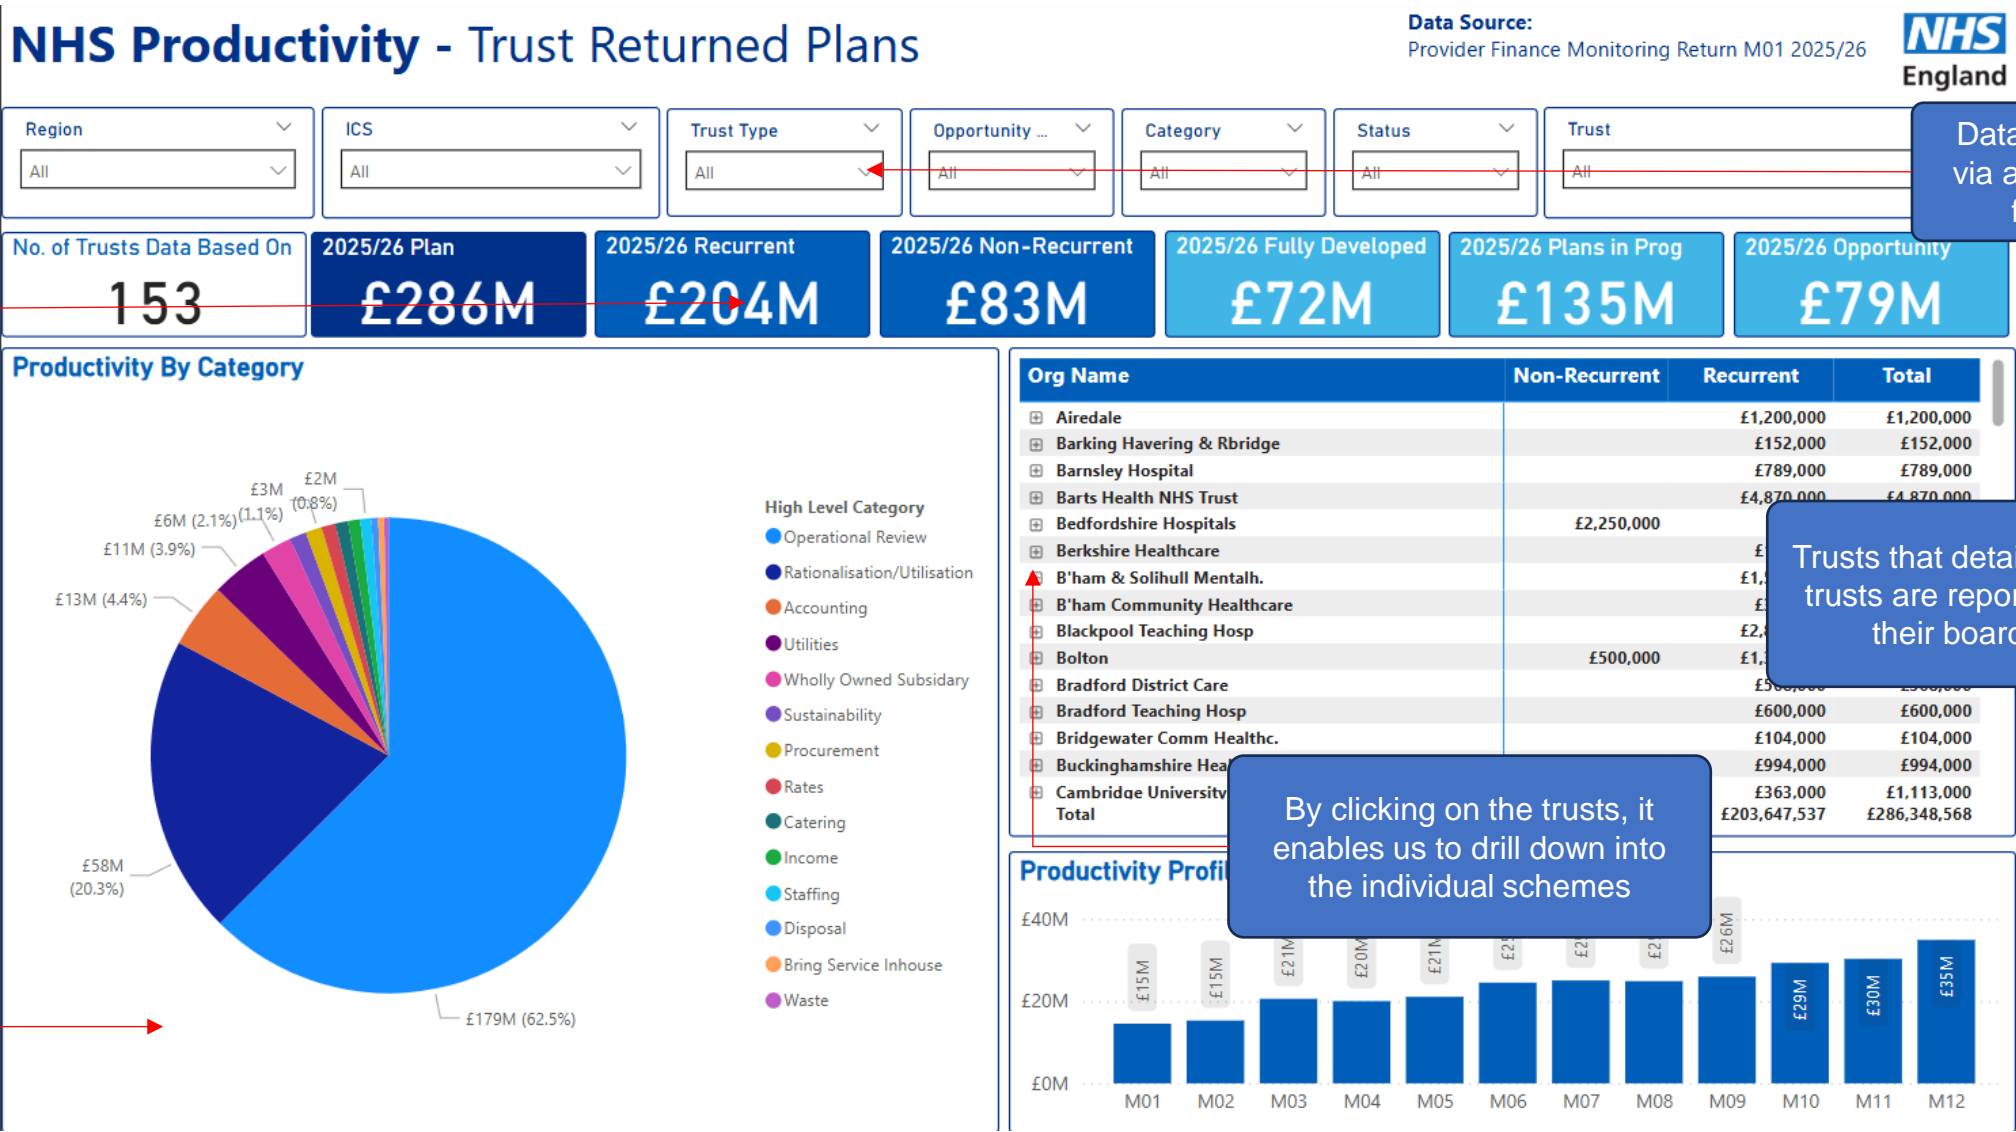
NHS Productivity - Trust Returned Plans

Data Source:
Provider Finance Monitoring Return M01 2025/26

NHS
England

Region
All

ICS
All

Trust Type
All

Opportunity ...
All

Category
All

Status
All

Trust
All

Data
via a
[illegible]

No. of Trusts Data Based On
153

2025/26 Plan
£286M

2025/26 Recurrent
£204M

2025/26 Non-Recurrent
£83M

2025/26 Fully Developed
£72M

2025/26 Plans in Prog
£135M

2025/26 Opportunity
£79M

Productivity By Category

£2M (0.8%)
£3M (1.1%)
£6M (2.1%)
£11M (3.9%)
£13M (4.4%)
£58M (20.3%)
£179M (62.5%)

High Level Category
Operational Review
Rationalisation/Utilisation
Accounting
Utilities
Wholly Owned Subsidary
Sustainability
Procurement
Rates
Catering
Income
Staffing
Disposal
Bring Service Inhouse
Waste

| Org Name | Non-Recurrent | Recurrent | Total |
|---|---|---|---|
| Airedale | | £1,200,000 | £1,200,000 |
| Barking Havering & Rbridge | | £152,000 | £152,000 |
| Barnsley Hospital | | £789,000 | £789,000 |
| Barts Health NHS Trust | | £4,870,000 | £4,870,000 |
| Bedfordshire Hospitals | £2,250,000 | | |
| Berkshire Healthcare | | £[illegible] | |
| B'ham & Solihull Mentalh. | | £1,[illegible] | |
| B'ham Community Healthcare | | £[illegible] | |
| Blackpool Teaching Hosp | | £2,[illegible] | |
| Bolton | £500,000 | £1,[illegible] | |
| Bradford District Care | | £5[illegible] | |
| Bradford Teaching Hosp | | £600,000 | £600,000 |
| Bridgewater Comm Healthc. | | £104,000 | £104,000 |
| Buckinghamshire Hea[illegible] | | £994,000 | £994,000 |
| Cambridge University | | £363,000 | £1,113,000 |
| Total | | £203,647,537 | £286,348,568 |

Trusts that deta
trusts are repor
their board

By clicking on the trusts, it enables us to drill down into the individual schemes

Productivity Profi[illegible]

£40M
£20M
£0M
£15M £15M £21M £20M £21M £2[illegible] £2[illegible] £2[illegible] £26M £29M £30M £35M
M01 M02 M03 M04 M05 M06 M07 M08 M09 M10 M11 M12